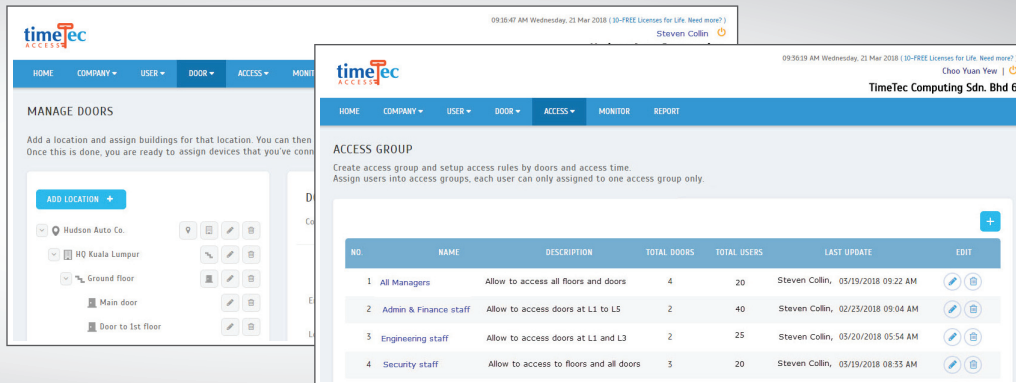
timeTec
ACCESS

09:16:47 AM Wednesday, 21 Mar 2018 ( 10-FREE Licenses for Life. Need more? )
Steven Collin

HOME COMPANY ▾ USER ▾ DOOR ▾ ACCESS ▾ MONIT

MANAGE DOORS

Add a location and assign buildings for that location. You can then
Once this is done, you are ready to assign devices that you've conn

ADD LOCATION +

Hudson Auto Co.
HQ Kuala Lumpur
Ground floor
Main door
Door to 1st floor

timeTec
ACCESS

09:36:19 AM Wednesday, 21 Mar 2018 ( 10-FREE Licenses for Life. Need more?
Choo Yuan Yew |
TimeTec Computing Sdn. Bhd 6

HOME COMPANY ▾ USER ▾ DOOR ▾ ACCESS ▾ MONITOR REPORT

ACCESS GROUP

Create access group and setup access rules by doors and access time.
Assign users into access groups, each user can only assigned to one access group only.

+

| NO. | NAME | DESCRIPTION | TOTAL DOORS | TOTAL USERS | LAST UPDATE | EDIT |
|---|---|---|---|---|---|---|
| 1 | All Managers | Allow to access all floors and doors | 4 | 20 | Steven Collin, 03/19/2018 09:22 AM | |
| 2 | Admin & Finance staff | Allow to access doors at L1 to L5 | 2 | 40 | Steven Collin, 02/23/2018 09:04 AM | |
| 3 | Engineering staff | Allow to access doors at L1 and L3 | 2 | 25 | Steven Collin, 03/20/2018 05:54 AM | |
| 4 | Security staff | Allow to access to floors and all doors | 3 | 20 | Steven Collin, 03/19/2018 08:33 AM | |